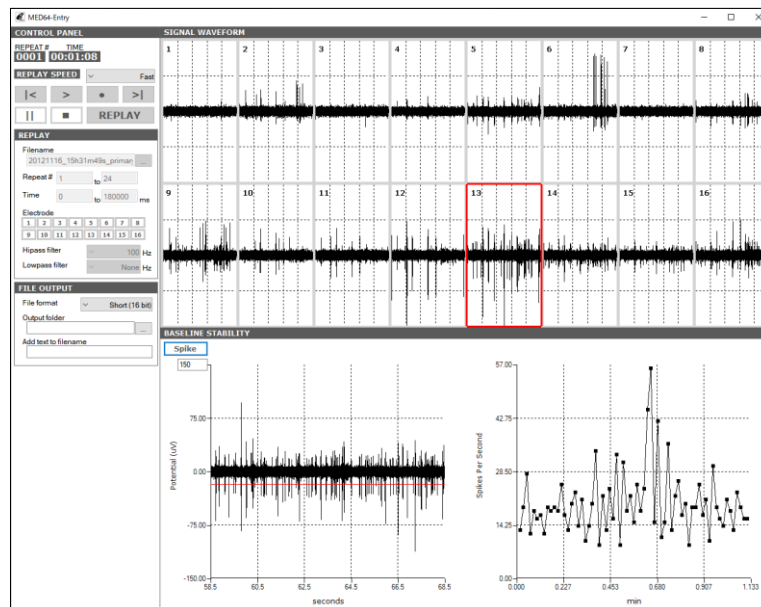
MED64-Entry

CONTROL PANEL
REPEAT # TIME
0001 00:01:08
REPLAY SPEED
Fast
|< > • >|
|| ■ REPLAY

REPLAY
Filename
20121116_15h31m49s_priman ...
Repeat # 1 to 24
Time 0 to 180000 ms
Electrode
1 2 3 4 5 6 7 8
9 10 11 12 13 14 15 16
Hipass filter 100 Hz
Lowpass filter None Hz

FILE OUTPUT
File format Short (16 bit)
Output folder
...
Add text to filename

SIGNAL WAVEFORM
1 2 3 4 5 6 7 8
9 10 11 12 13 14 15 16

BASELINE STABILITY
Spike
150
75.00
0.00
-75.00
-150.00
Potential (uV)
58.5 60.5 62.5 64.5 66.5 68.5
seconds

57.00
42.75
28.50
14.25
0.00
Spikes Per Second
0.000 0.227 0.453 0.680 0.907 1.133
min